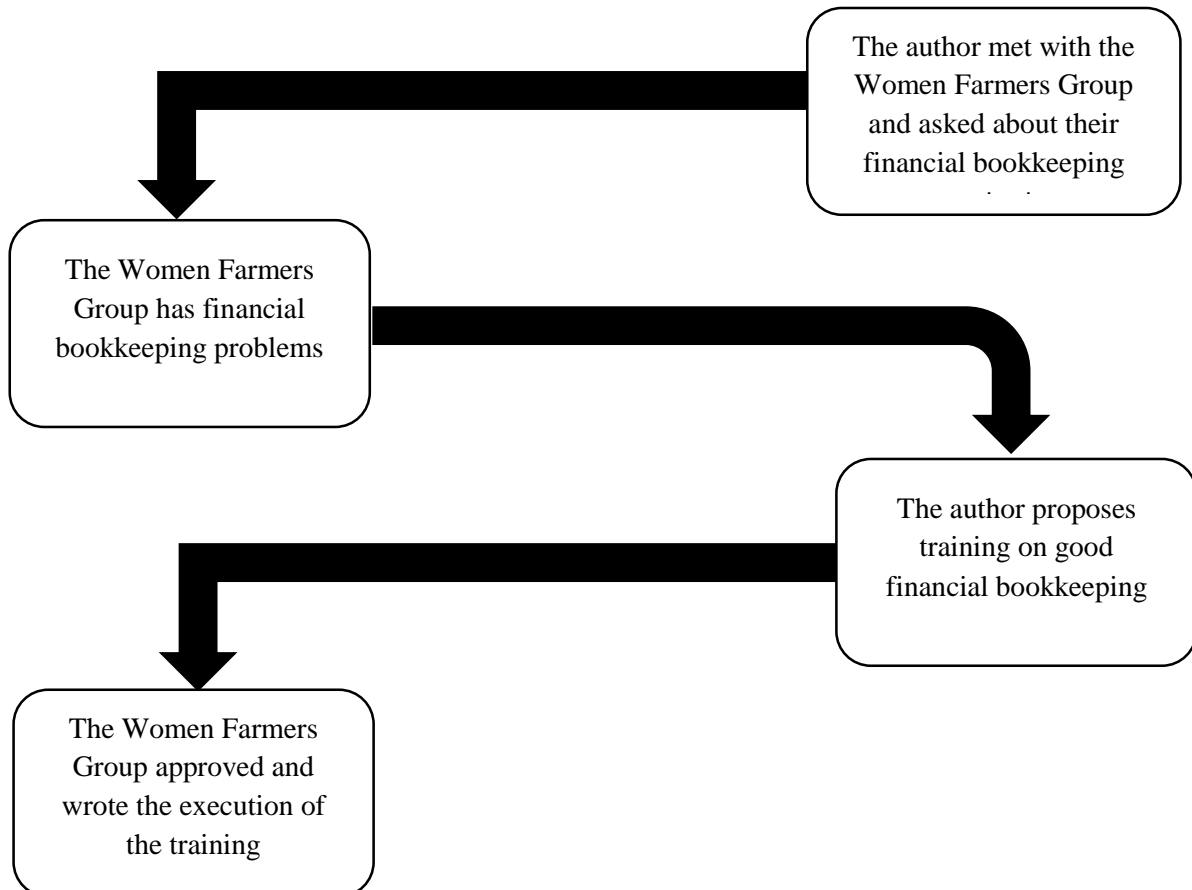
The author met with the Women Farmers Group and asked about their financial bookkeeping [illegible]

The Women Farmers Group has financial bookkeeping problems

The author proposes training on good financial bookkeeping

The Women Farmers Group approved and wrote the execution of the training